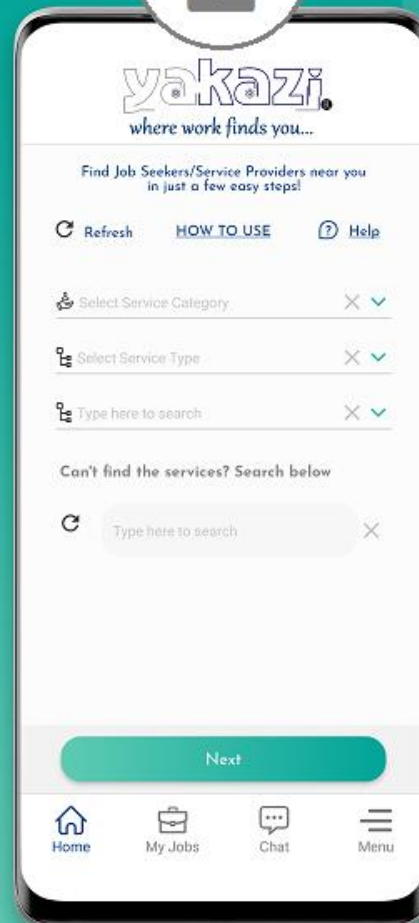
yakazi

where work finds you...

Find Job Seekers/Service Providers near you in just a few easy steps!

Refresh HOW TO USE Help

Select Service Category

Select Service Type

Type here to search

Can't find the services? Search below

Type here to search

Next

Home My Jobs Chat Menu